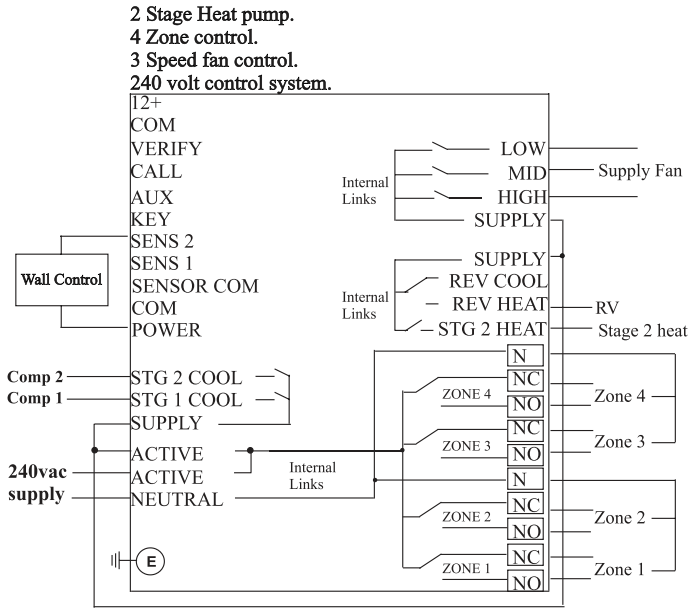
2 Stage Heat pump.
4 Zone control.
3 Speed fan control.
240 volt control system.

12+
COM
VERIFY
CALL
AUX
KEY
SENS 2
SENS 1
SENSOR COM
COM
POWER

Wall Control

LOW
MID
HIGH
SUPPLY
Internal Links
Supply Fan

SUPPLY
REV COOL
REV HEAT
STG 2 HEAT
Internal Links
RV
Stage 2 heat

Comp 2
Comp 1
STG 2 COOL
STG 1 COOL
SUPPLY
ACTIVE
ACTIVE
NEUTRAL
240vac supply
Internal Links

N
NC
NO
NC
NO
N
NC
NO
NC
NO
ZONE 4
ZONE 3
ZONE 2
ZONE 1
Zone 4
Zone 3
Zone 2
Zone 1

E